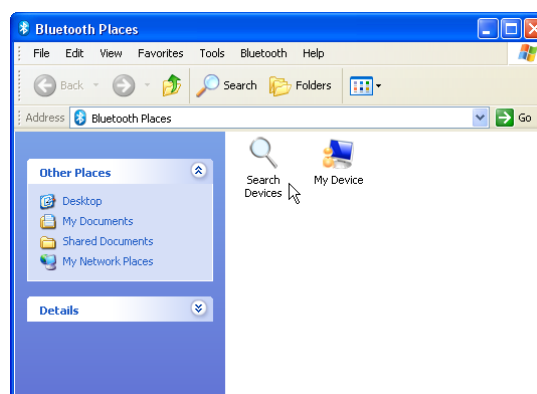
Bluetooth Places

File Edit View Favorites Tools Bluetooth Help

Back Search Folders

Address Bluetooth Places Go

Other Places

Desktop
My Documents
Shared Documents
My Network Places

Details

Search Devices

My Device